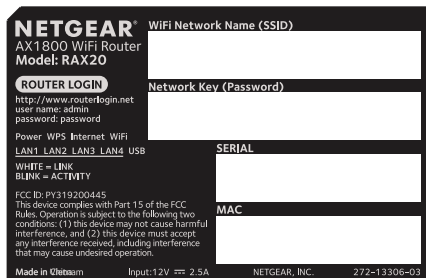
NETGEAR®
AX1800 WiFi Router
Model: RAX20

WiFi Network Name (SSID)

ROUTER LOGIN
http://www.routerlogin.net
user name: admin
password: password

Network Key (Password)

Power WPS Internet WiFi
LAN1 LAN2 LAN3 LAN4 USB

SERIAL

WHITE = LINK
BLINK = ACTIVITY

FCC ID: PY319200445
This device complies with Part 15 of the FCC Rules. Operation is subject to the following two conditions: (1) this device may not cause harmful interference, and (2) this device must accept any interference received, including interference that may cause undesired operation.

MAC

Made in Vietnam Input:12V ⎓ 2.5A NETGEAR, INC. 272-13306-03